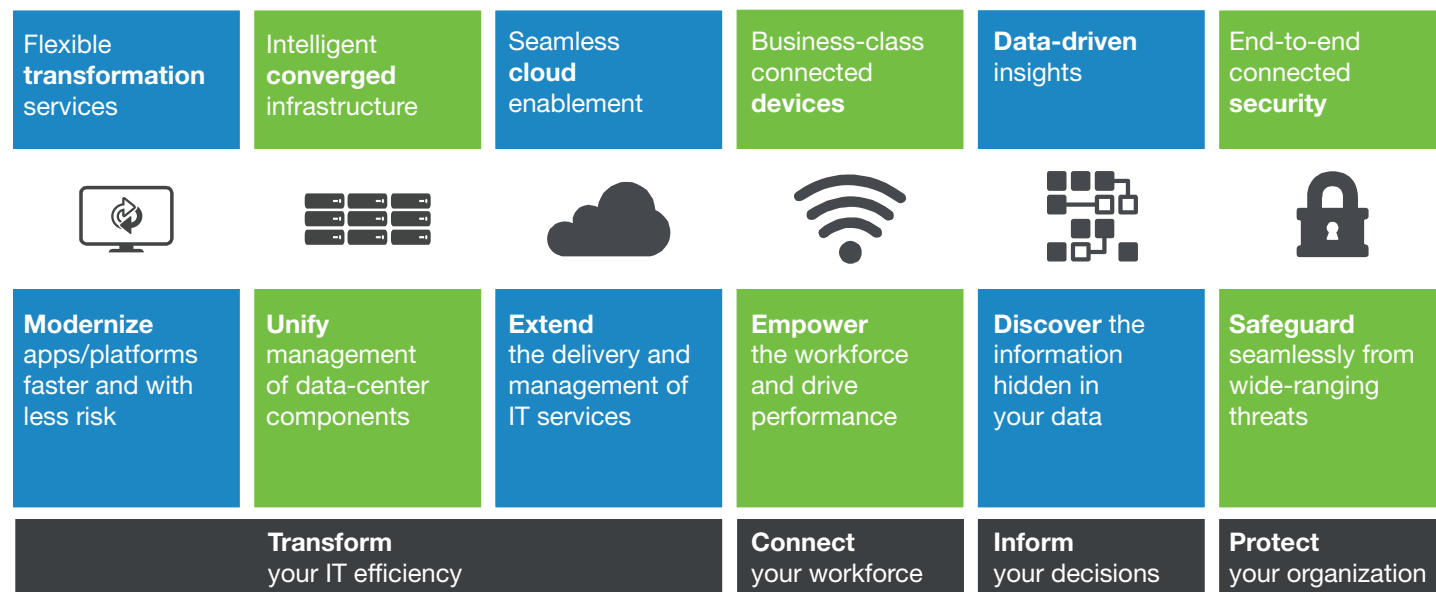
Flexible transformation services

Intelligent converged infrastructure

Seamless cloud enablement

Business-class connected devices

Data-driven insights

End-to-end connected security

Modernize apps/platforms faster and with less risk

Unify management of data-center components

Extend the delivery and management of IT services

Empower the workforce and drive performance

Discover the information hidden in your data

Safeguard seamlessly from wide-ranging threats

Transform your IT efficiency

Connect your workforce

Inform your decisions

Protect your organization